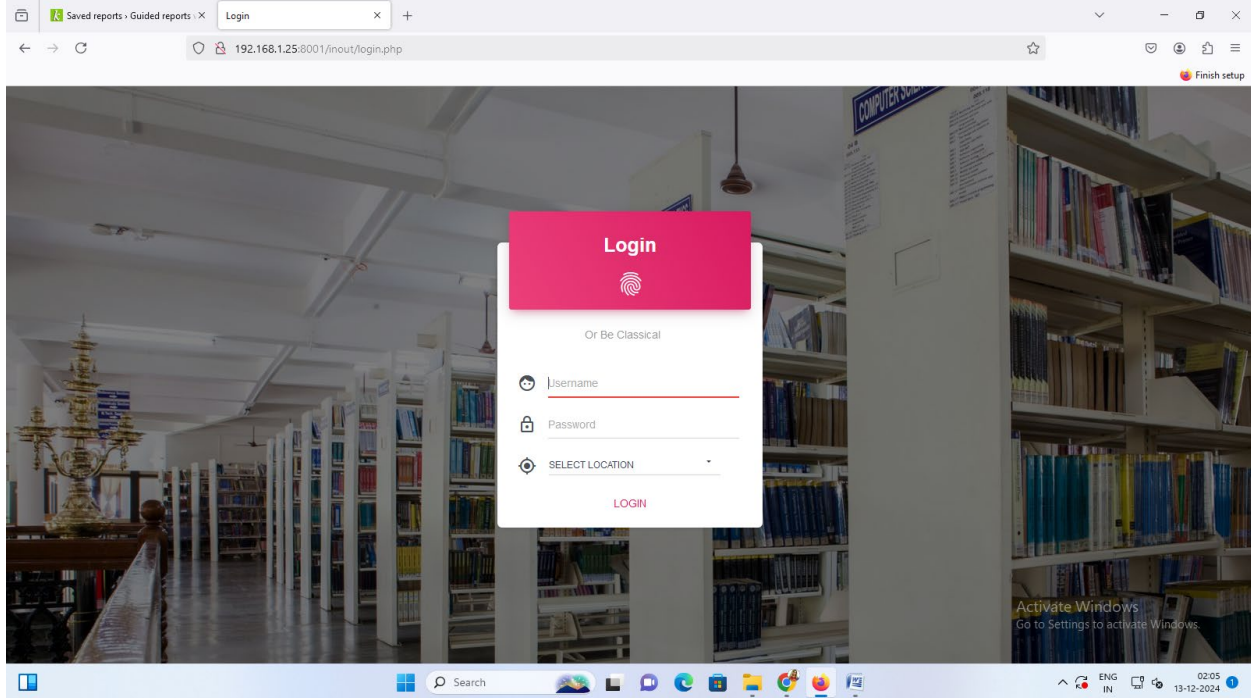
Saved reports › Guided reports ×

Login ×

192.168.1.25:8001/inout/login.php

Finish setup

COMPUTER SCIE

Login

Or Be Classical

Username

Password

SELECT LOCATION

LOGIN

Activate Windows
Go to Settings to activate Windows.

Search

ENG
IN

02:05
13-12-2024